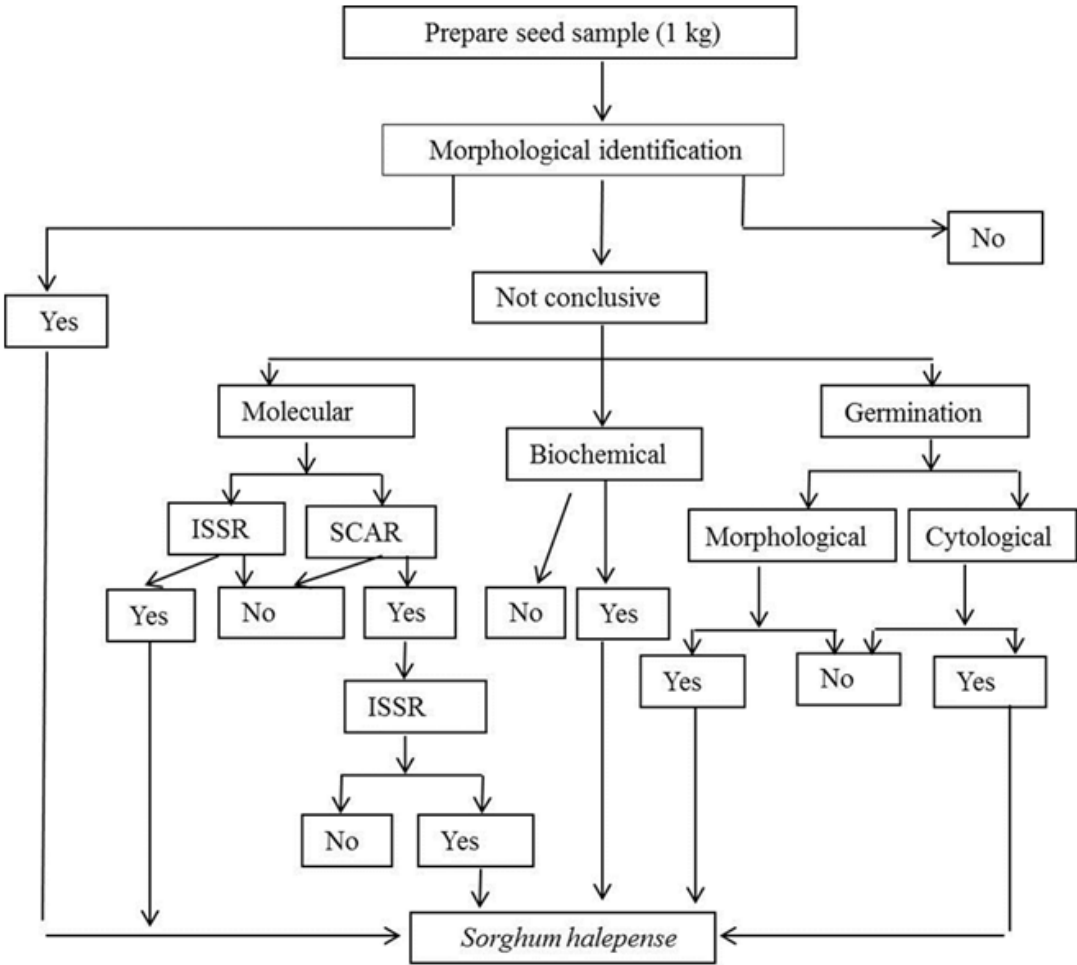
Prepare seed sample (1 kg)

Morphological identification

Yes

Not conclusive

No

Molecular

Biochemical

Germination

ISSR

SCAR

Morphological

Cytological

Yes

No

Yes

No

Yes

ISSR

Yes

No

Yes

No

Yes

Sorghum halepense